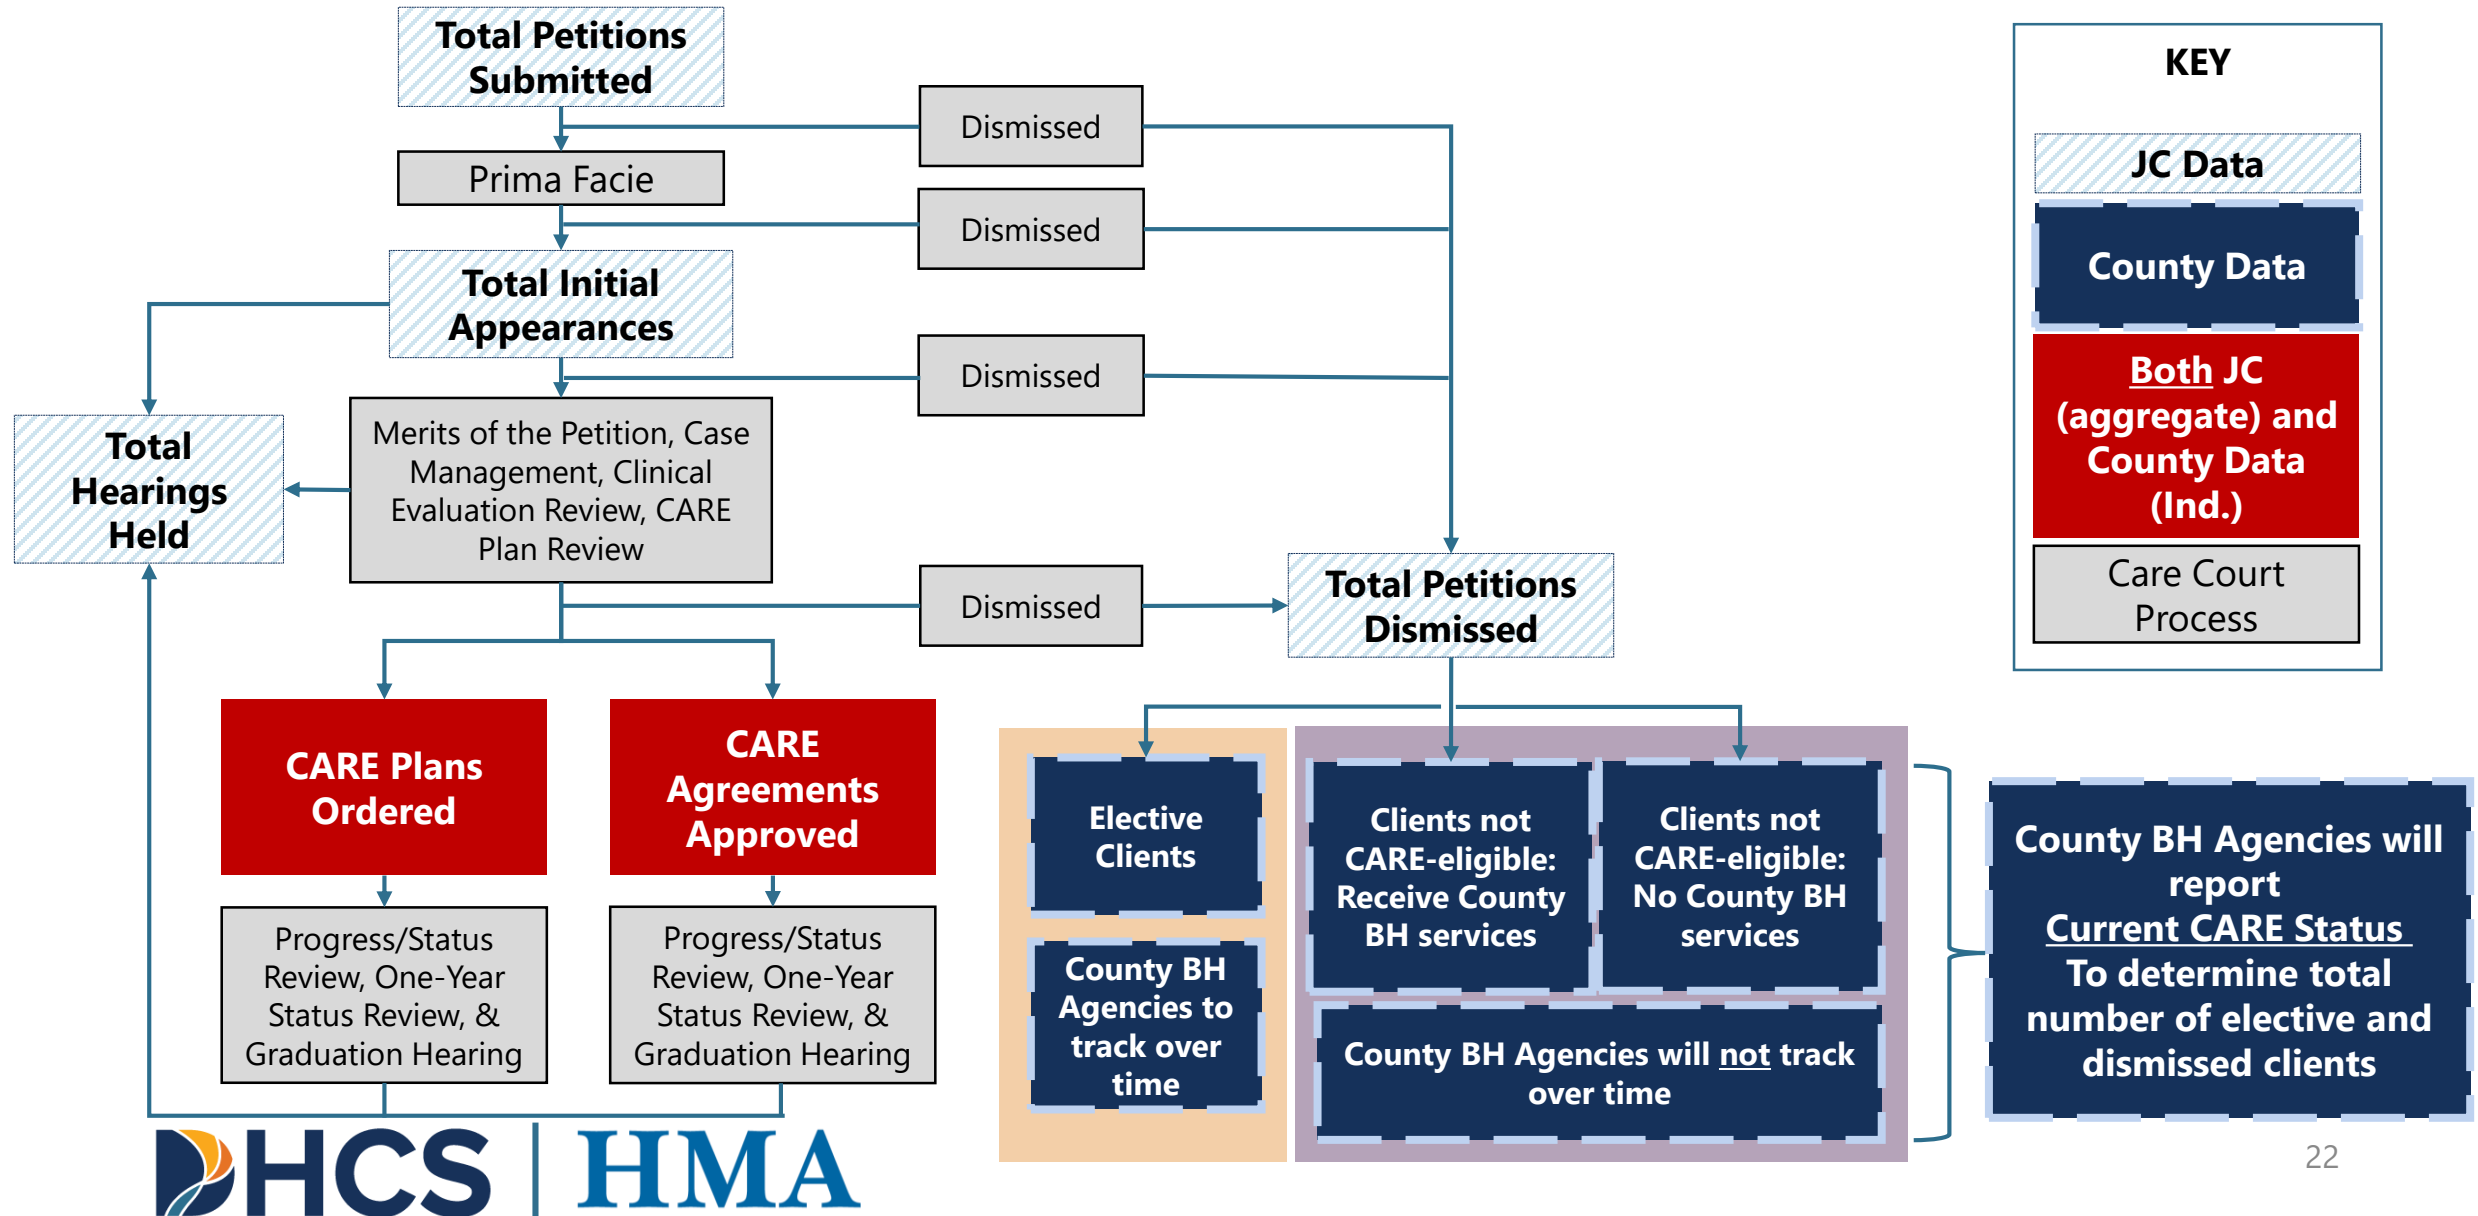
Total Petitions Submitted

Dismissed

Prima Facie

Dismissed

Total Initial Appearances

Dismissed

Total Hearings Held

Merits of the Petition, Case Management, Clinical Evaluation Review, CARE Plan Review

Dismissed

Total Petitions Dismissed

CARE Plans Ordered

CARE Agreements Approved

Progress/Status Review, One-Year Status Review, & Graduation Hearing

Progress/Status Review, One-Year Status Review, & Graduation Hearing

Elective Clients

County BH Agencies to track over time

Clients not CARE-eligible: Receive County BH services

Clients not CARE-eligible: No County BH services

County BH Agencies will not track over time

County BH Agencies will report Current CARE Status To determine total number of elective and dismissed clients

KEY

JC Data

County Data

Both JC (aggregate) and County Data (Ind.)

Care Court Process

22

DHCS | HMA